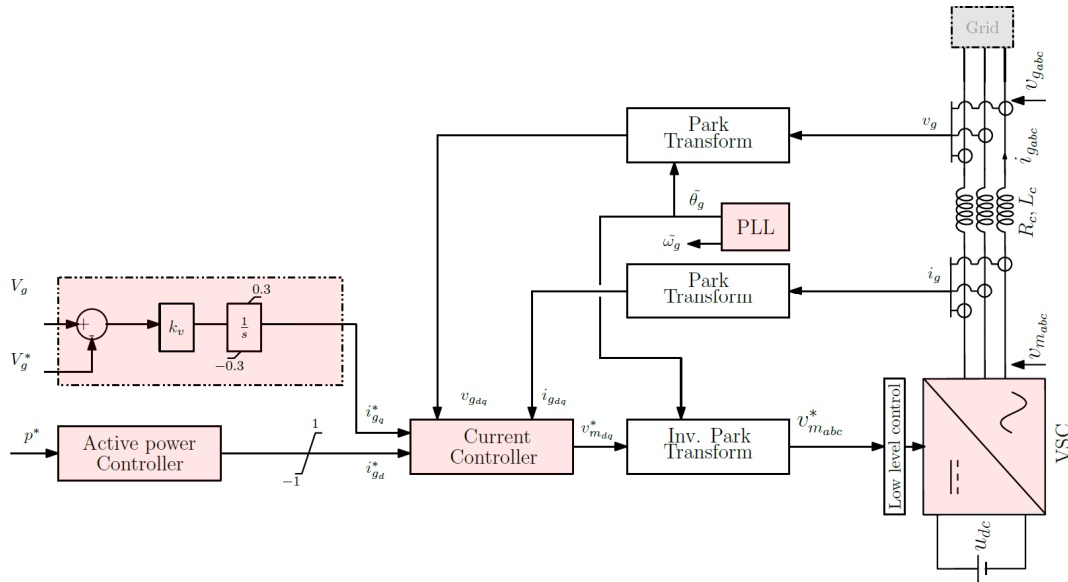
Grid

$v_{g_{abc}}$

Park Transform

$v_g$

$i_{g_{abc}}$

$\tilde{\theta}_g$

PLL

$\tilde{\omega}_g$

$R_c, L_c$

Park Transform

$i_g$

$V_g$

+

$k_v$

0.3

$\frac{1}{s}$

$V_g^*$

−

−0.3

$v_{m_{abc}}$

$i_{g_q}^*$

$v_{g_{dq}}$

$i_{g_{dq}}$

$p^*$

Active power Controller

1

−1

$i_{g_d}^*$

Current Controller

$v_{m_{dq}}^*$

Inv. Park Transform

$v_{m_{abc}}^*$

Low level control

VSC

$u_{dc}$